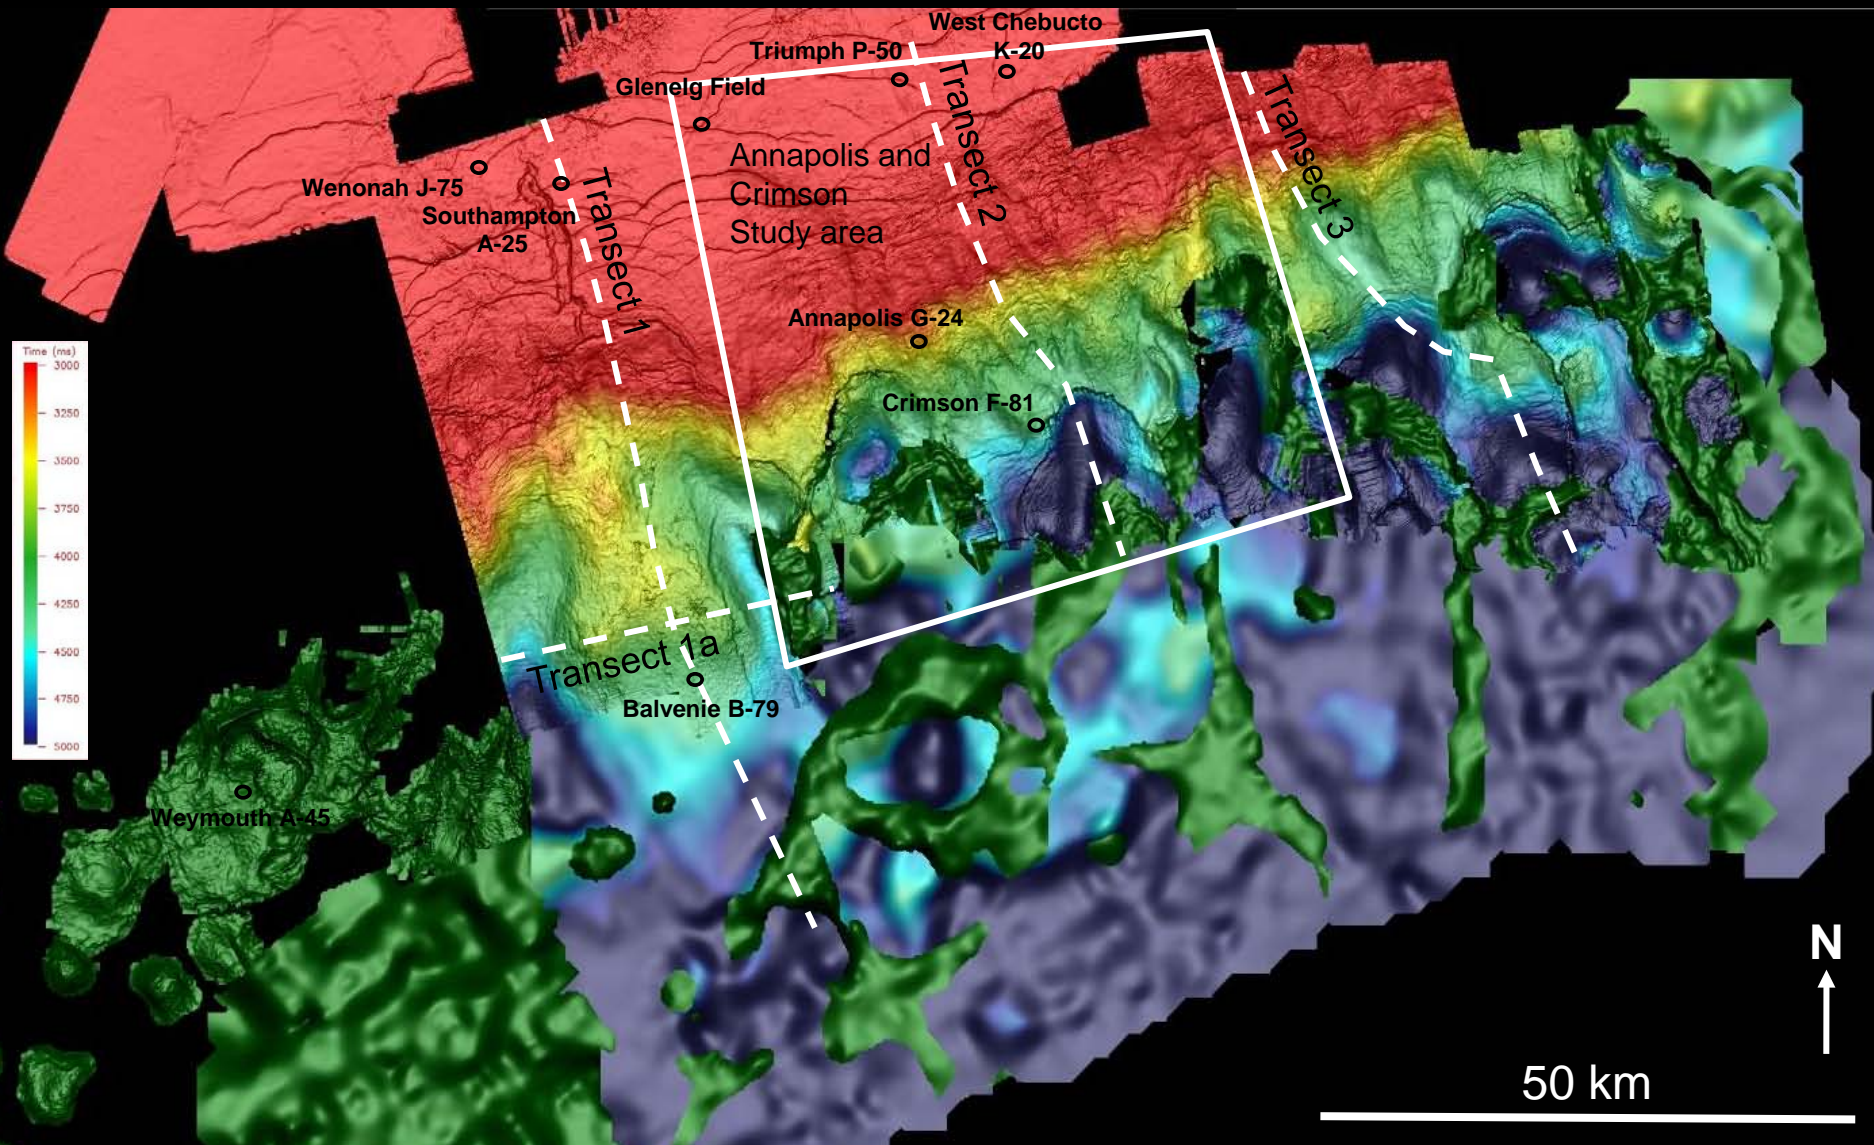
West Chebucto K-20
Triumph P-50
Glenelg Field
Transect 2
Transect 3
Annapolis and Crimson Study area
Wenonah J-75
Southampton A-25
Transect 1
Time (ms)
3000
3250
3500
3750
4000
4250
4500
4750
5000
Annapolis G-24
Crimson F-81
Transect 1a
Balvenie B-79
Weymouth A-45
N
50 km